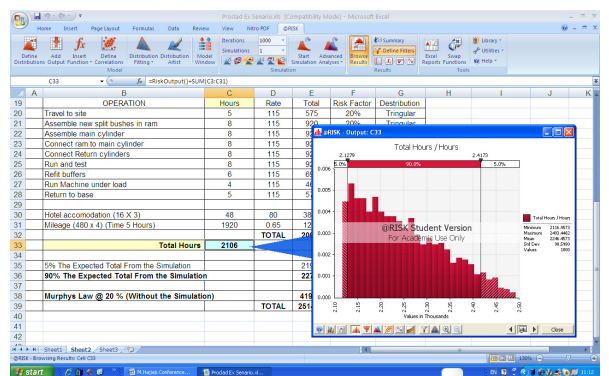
Prodad Ex Senario.xls [Compatibility Mode] - Microsoft Excel

Home Insert Page Layout Formulas Data Review View Nitro PDF @RISK

Define Distributions Add Output Insert Function Define Correlations Distribution Fitting Distribution Artist Model Window Iterations 1000 Simulations 1 Start Simulation Advanced Analyses Browse Results Summary Define Filters Excel Reports Swap Functions Library Utilities Help

Model Simulation Results Tools

C33 =RiskOutput()+SUM(C3:C31)

| | A | B | C | D | E | F | G | H | I | J | K |
|---|---|---|---|---|---|---|---|---|---|---|---|
| 19 | | OPERATION | Hours | Rate | Total | Risk Factor | Destribution | | | | |
| 20 | | Travel to site | 5 | 115 | 575 | 20% | Tringular | | | | |
| 21 | | Assemble new split bushes in ram | 8 | 115 | 920 | 20% | Tringular | | | | |
| 22 | | Assemble main cylinder | 8 | 115 | 92 | | | | | | |
| 23 | | Connect ram to main cylinder | 8 | 115 | 92 | | | | | | |
| 24 | | Connect Return cylinders | 8 | 115 | 92 | | | | | | |
| 25 | | Run and test | 8 | 115 | 92 | | | | | | |
| 26 | | Refit buffers | 6 | 115 | 69 | | | | | | |
| 27 | | Run Machine under load | 4 | 115 | 46 | | | | | | |
| 28 | | Return to base | 5 | 115 | 57 | | | | | | |
| 30 | | Hotel accomodation (16 X 3) | 48 | 80 | 38 | | | | | | |
| 31 | | Mileage (480 x 4) (Time 5 Hours) | 1920 | 0.65 | 12 | | | | | | |
| 32 | | | | TOTAL | 20 | | | | | | |
| 33 | | Total Hours | 2106 | | | | | | | | |
| 35 | | 5% The Expected Total From the Simulation | | | 21 | | | | | | |
| 36 | | 90% The Expected Total From the Simulation | | | 22 | | | | | | |
| 38 | | Murphys Law @ 20 % (Without the Simulation) | | | 419 | | | | | | |
| 39 | | | | TOTAL | 251 | | | | | | |

@RISK - Output: C33

Total Hours / Hours

2.1279 2.4173
5.0% 90.0% 5.0%

0.006 0.005 0.004 0.003 0.002 0.001 0.000

2.10 2.15 2.20 2.25 2.30 2.35 2.40 2.45 2.50

Values in Thousands

@RISK Student Version
For Academic Use Only

Total Hours / Hours
Minimum 2116.9573
Maximum 2492.4462
Mean 2246.4673
Std Dev 90.2969
Values 1000

Close

Sheet1 Sheet2 Sheet3

@RISK - Browsing Results: Cell C33

start M.Hajaji Conference... Prodad Ex Senario.xl... 100% 11:12